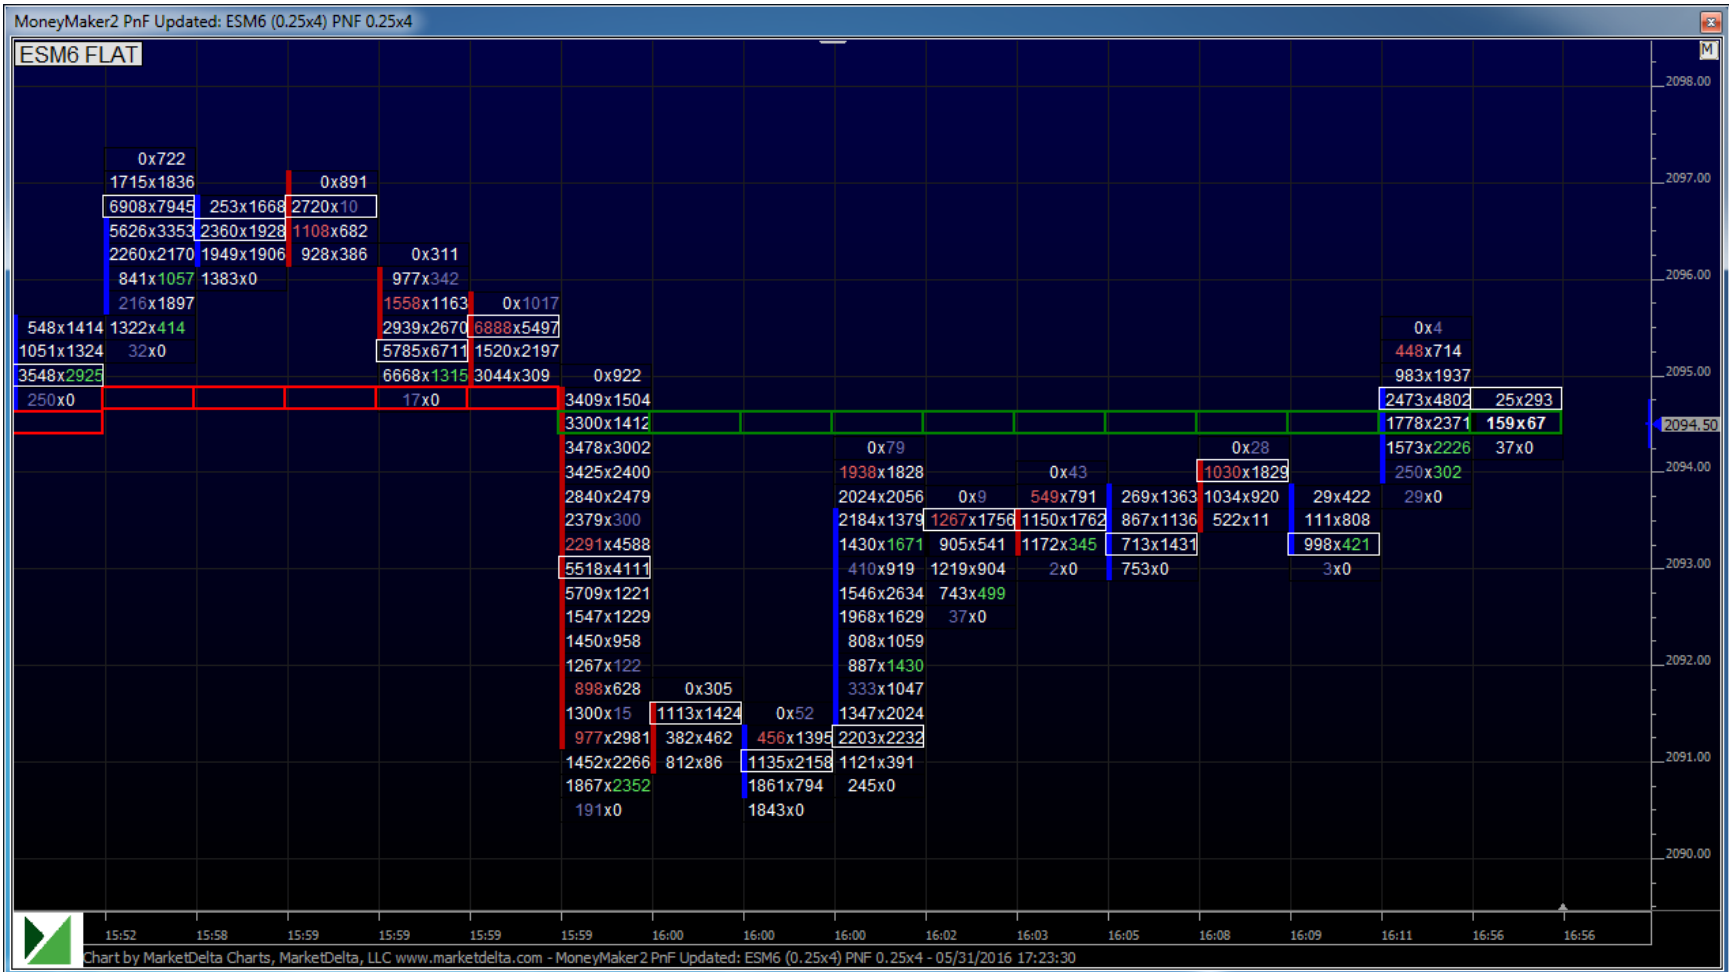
MoneyMaker2 PnF Updated: ESM6 (0.25x4) PNF 0.25x4

ESM6 FLAT

M

0x722
1715x1836
6908x7945
5626x3353
2260x2170
841x1057
216x1897
548x1414 1322x414
1051x1324 32x0
3548x2925
250x0

253x1668
2360x1928
1949x1906
1383x0

0x891
2720x10
1108x682
928x386

0x311
977x342
1558x1163
2939x2670
5785x6711
6668x1315
17x0

0x1017
6888x5497
1520x2197
3044x309

0x922
3409x1504
3300x1412
3478x3002
3425x2400
2840x2479
2379x300
2291x4588
5518x4111
5709x1221
1547x1229
1450x958
1267x122
898x628
1300x15
977x2981
1452x2266
1867x2352
191x0

0x305
1113x1424
382x462
812x86

0x52
456x1395
1135x2158
1861x794
1843x0

0x79
1938x1828
2024x2056
2184x1379
1430x1671
410x919
1546x2634
1968x1629
808x1059
887x1430
333x1047
1347x2024
2203x2232
1121x391
245x0

0x9
1267x1756
905x541
1219x904
743x499
37x0

0x43
549x791
1150x1762
1172x345
2x0

269x1363
867x1136
713x1431
753x0

0x28
1030x1829
1034x920
522x11

29x422
111x808
998x421
3x0

0x4
448x714
983x1937
2473x4802
1778x2371
1573x2226
250x302
29x0

25x293
159x67
37x0

2098.00
2097.00
2096.00
2095.00
2094.50
2094.00
2093.00
2092.00
2091.00
2090.00

15:52 15:58 15:59 15:59 15:59 15:59 16:00 16:00 16:00 16:02 16:03 16:05 16:08 16:09 16:11 16:56 16:56

Chart by MarketDelta Charts, MarketDelta, LLC www.marketdelta.com - MoneyMaker2 PnF Updated: ESM6 (0.25x4) PNF 0.25x4 - 05/31/2016 17:23:30